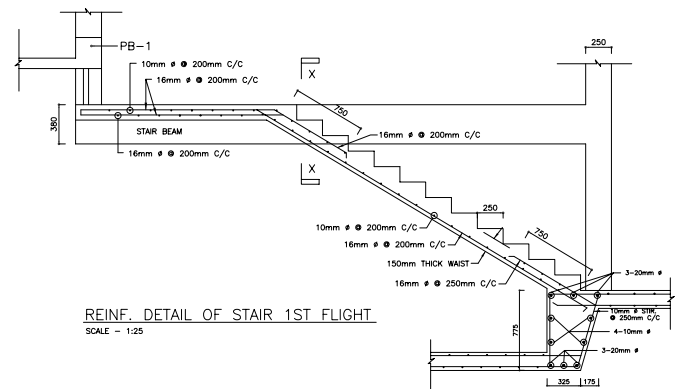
PB-1

10mm ø @ 200mm C/C

16mm ø @ 200mm C/C

250

X

750

380

STAIR BEAM

16mm ø @ 200mm C/C

16mm ø @ 200mm C/C

X

250

10mm ø @ 200mm C/C

16mm ø @ 200mm C/C

750

150mm THICK WAIST

16mm ø @ 250mm C/C

3-20mm ø

10mm ø STIR. @ 250mm C/C

4-10mm ø

775

3-20mm ø

325

175

REINF. DETAIL OF STAIR 1ST FLIGHT

SCALE - 1:25